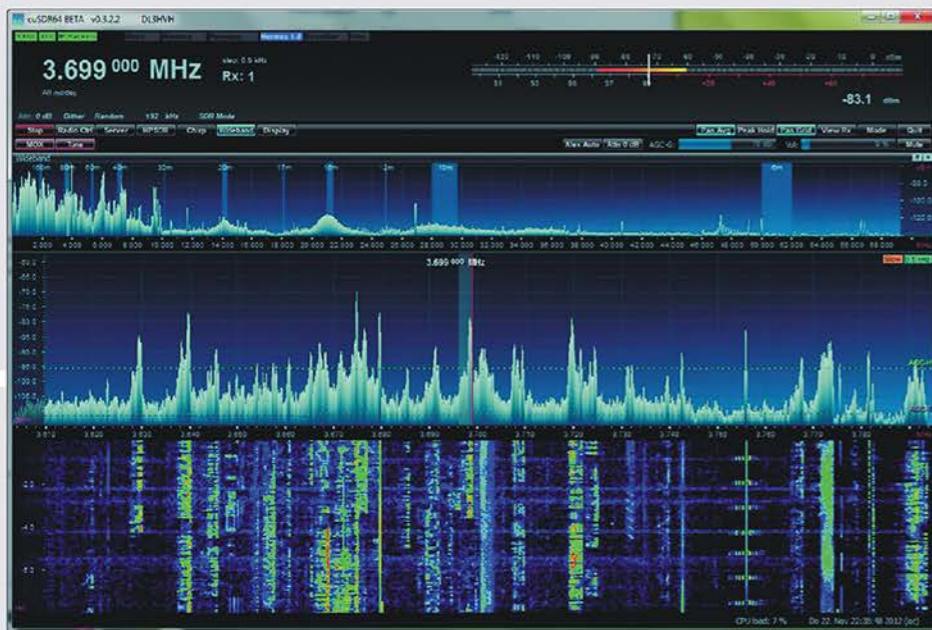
cuSDR64 BETA v0.3.2.2 DL8HVH

3.699 000 MHz
Rx: 1
AM modes

-83.1 dBm

Stop Radio Ctrl Server NPSCIE Chirp Wideband Display
MOX Tune

Wideband

3.699 000 MHz

CPU load: 7 %
Do 22. Nov 22:35:48 2012 (lc)